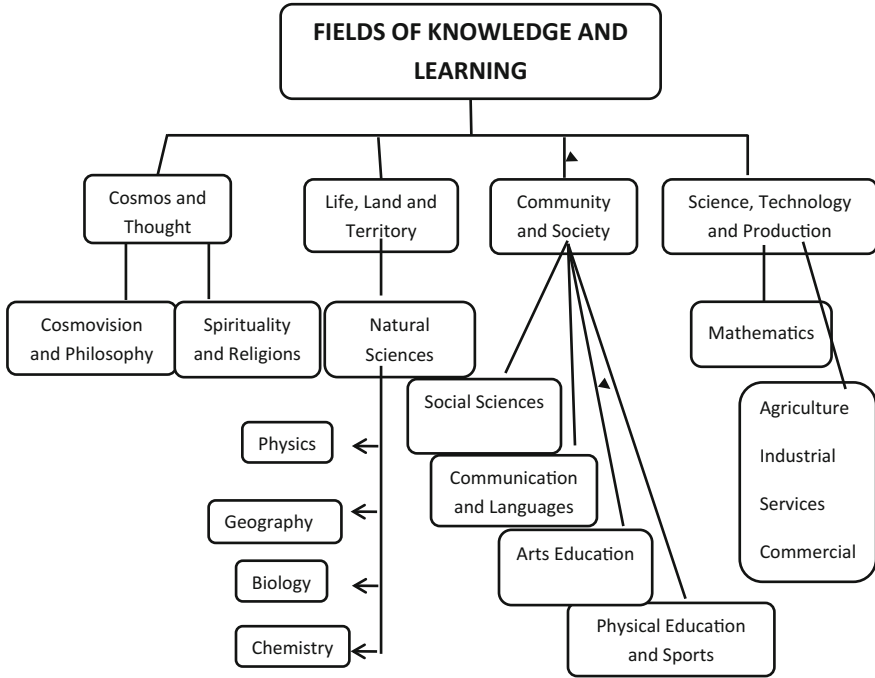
FIELDS OF KNOWLEDGE AND LEARNING

Cosmos and Thought

Life, Land and Territory

Community and Society

Science, Technology and Production

Cosmovision and Philosophy

Spirituality and Religions

Natural Sciences

Mathematics

Social Sciences

Agriculture
Industrial
Services
Commercial

Physics

Communication and Languages

Geography

Arts Education

Biology

Chemistry

Physical Education and Sports